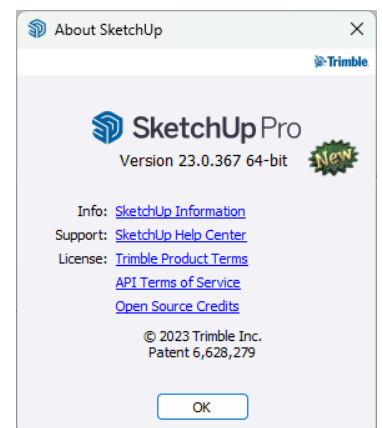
About SketchUp
×
Trimble

SketchUp Pro
Version 23.0.367 64-bit
New

Info: SketchUp Information
Support: SketchUp Help Center
License: Trimble Product Terms
API Terms of Service
Open Source Credits

© 2023 Trimble Inc.
Patent 6,628,279

OK